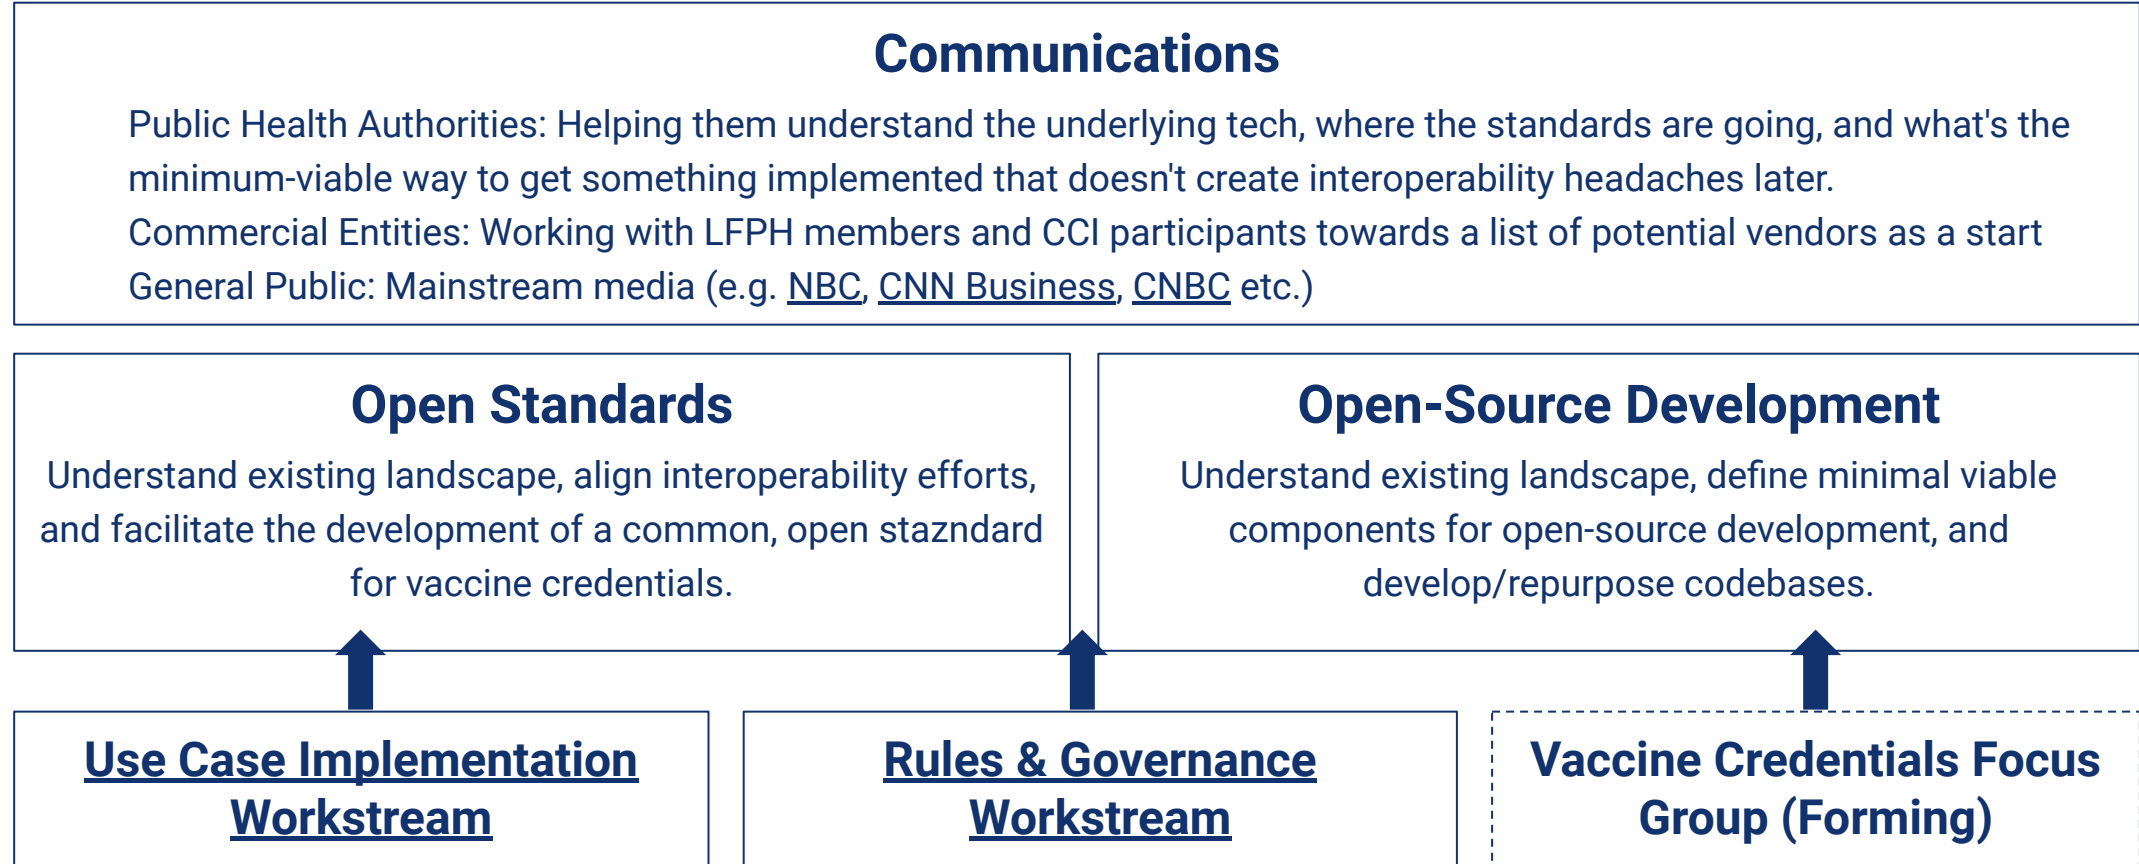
Communications

Public Health Authorities: Helping them understand the underlying tech, where the standards are going, and what's the minimum-viable way to get something implemented that doesn't create interoperability headaches later.
Commercial Entities: Working with LFPH members and CCI participants towards a list of potential vendors as a start
General Public: Mainstream media (e.g. NBC, CNN Business, CNBC etc.)

Open Standards

Understand existing landscape, align interoperability efforts, and facilitate the development of a common, open stazndard for vaccine credentials.

Open-Source Development

Understand existing landscape, define minimal viable components for open-source development, and develop/repurpose codebases.

Use Case Implementation Workstream

Rules & Governance Workstream

Vaccine Credentials Focus Group (Forming)